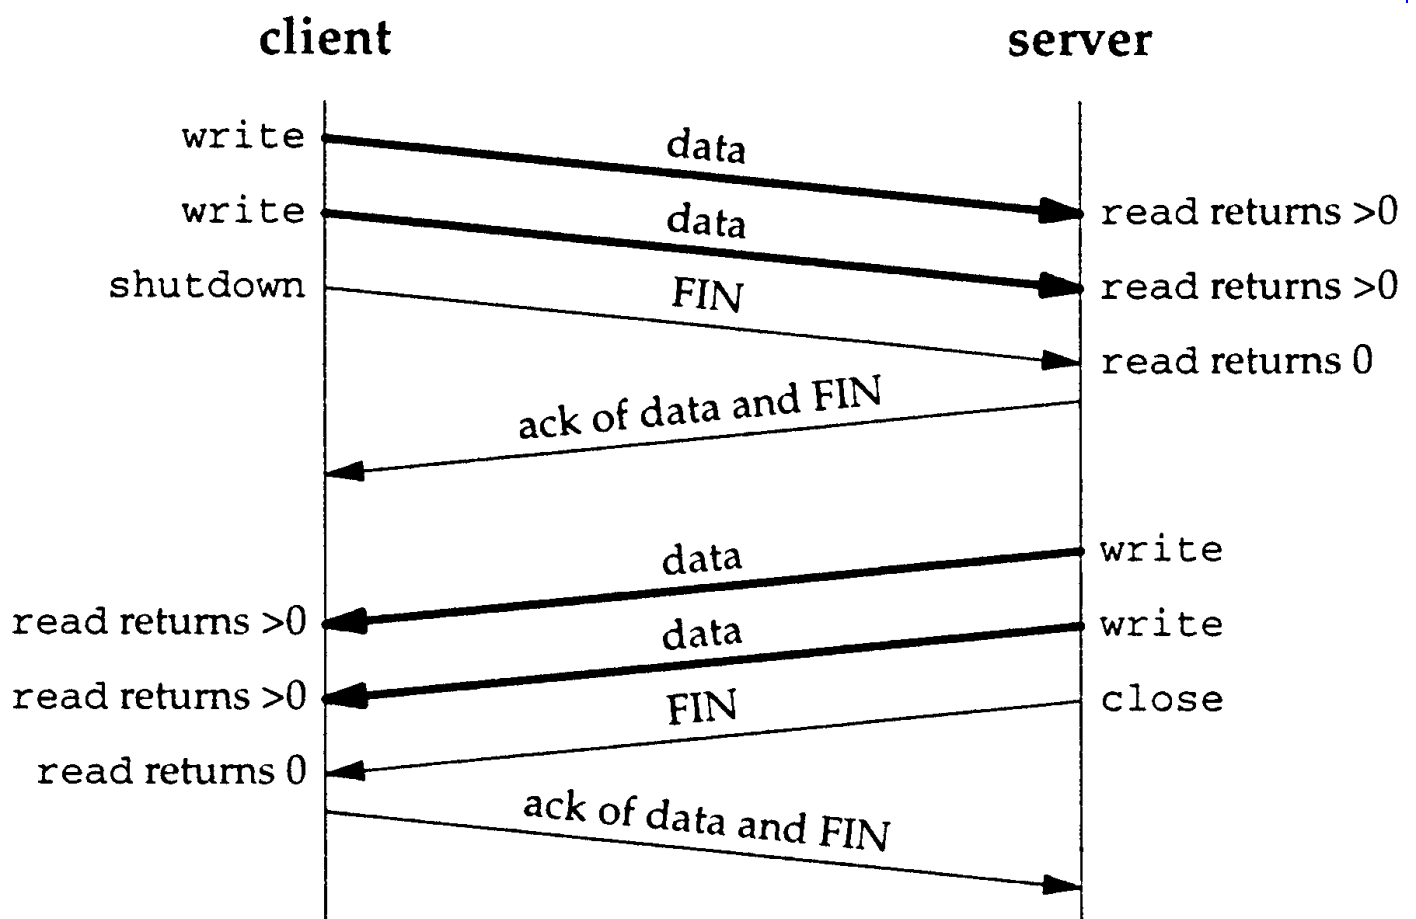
client

server

write

data

write

data

read returns >0

shutdown

FIN

read returns >0

read returns 0

ack of data and FIN

data

write

read returns >0

data

write

read returns >0

FIN

close

read returns 0

ack of data and FIN